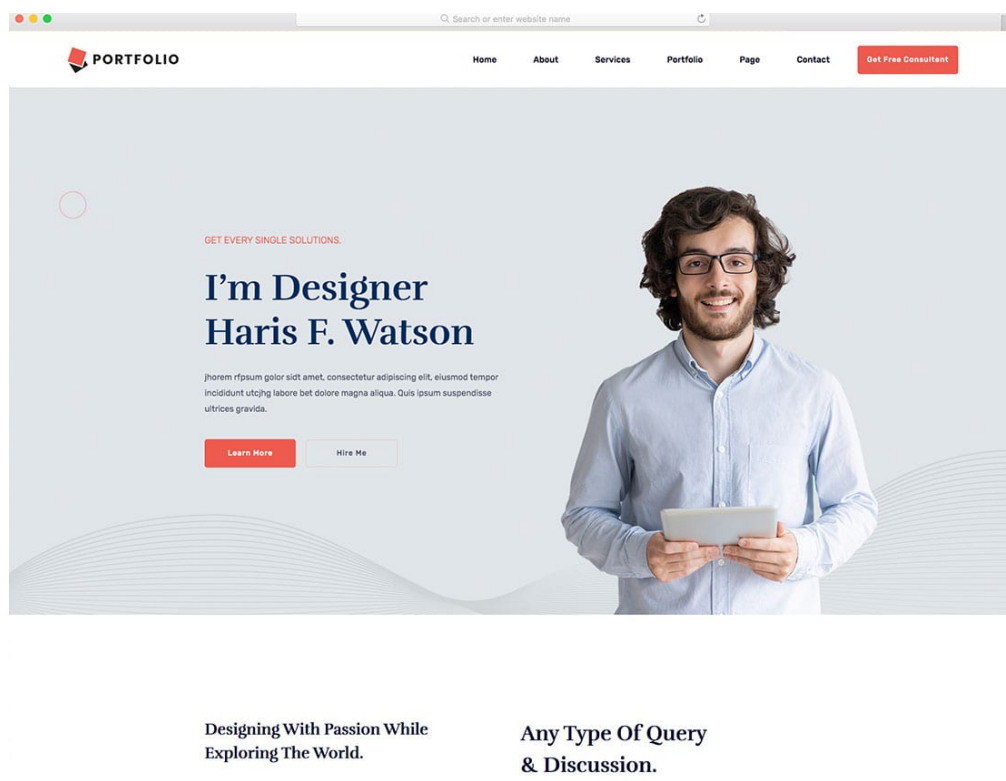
Search or enter website name

PORTFOLIO

Home About Services Portfolio Page Contact Get Free Consultent

GET EVERY SINGLE SOLUTIONS.

I'm Designer Haris F. Watson

jhorem rfpsum golor sidt amet, consectetur adipiscing elit, eiusmod tempor incididunt utcjhg labore bet dolore magna aliqua. Quis ipsum suspendisse ultrices gravida.

Learn More Hire Me

Designing With Passion While Exploring The World.

Any Type Of Query & Discussion.